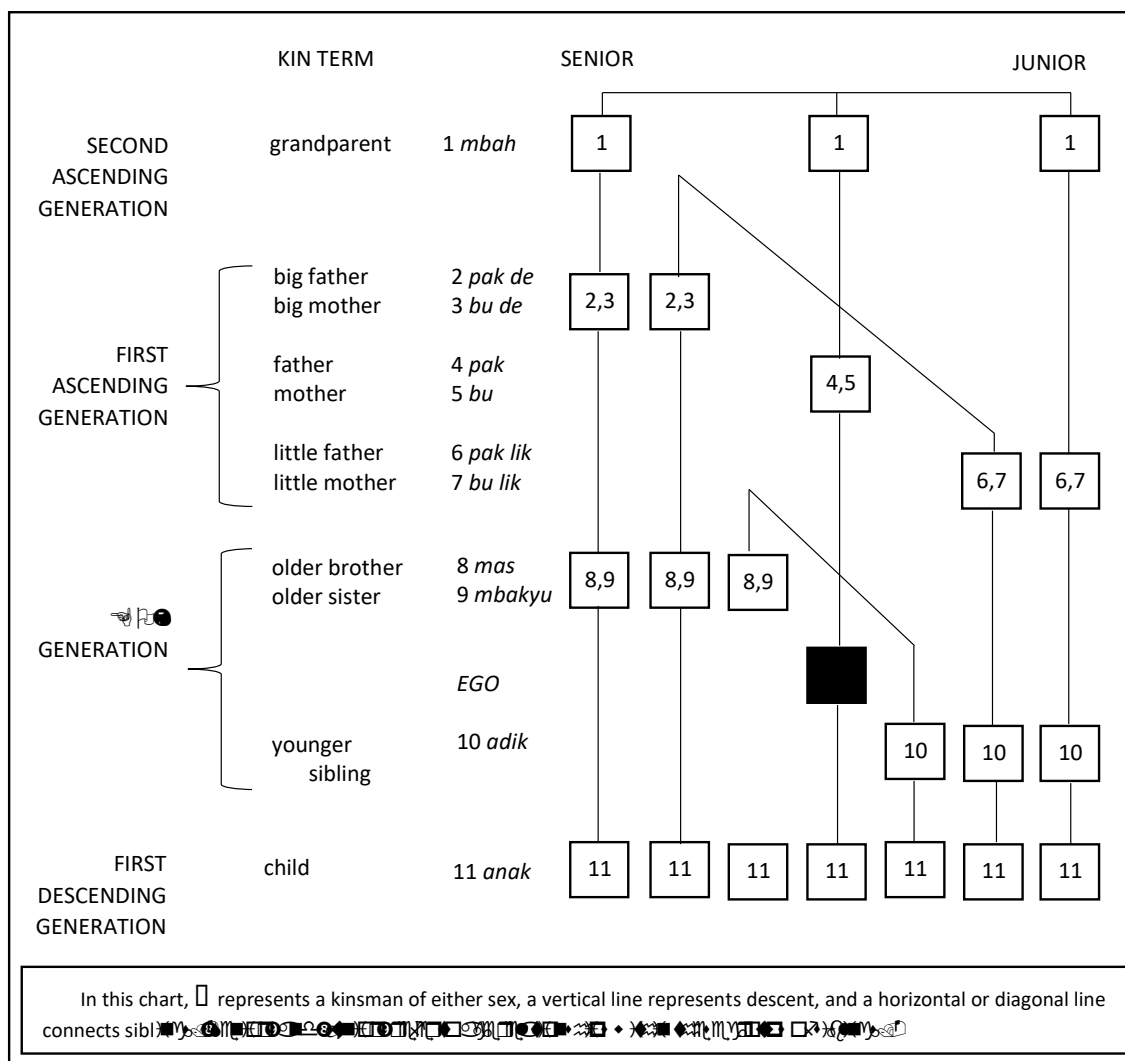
KIN TERM

SENIOR

JUNIOR

SECOND ASCENDING GENERATION

grandparent 1 *mbah*

1 1 1

FIRST ASCENDING GENERATION

big father 2 *pak de*
big mother 3 *bu de*

2,3 2,3

father 4 *pak*
mother 5 *bu*

4,5

little father 6 *pak lik*
little mother 7 *bu lik*

6,7 6,7

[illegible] GENERATION

older brother 8 *mas*
older sister 9 *mbakyu*

8,9 8,9 8,9

*EGO*

younger sibling 10 *adik*

10 10 10

FIRST DESCENDING GENERATION

child 11 *anak*

11 11 11 11 11 11 11

In this chart, □ represents a kinsman of either sex, a vertical line represents descent, and a horizontal or diagonal line connects sibl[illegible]